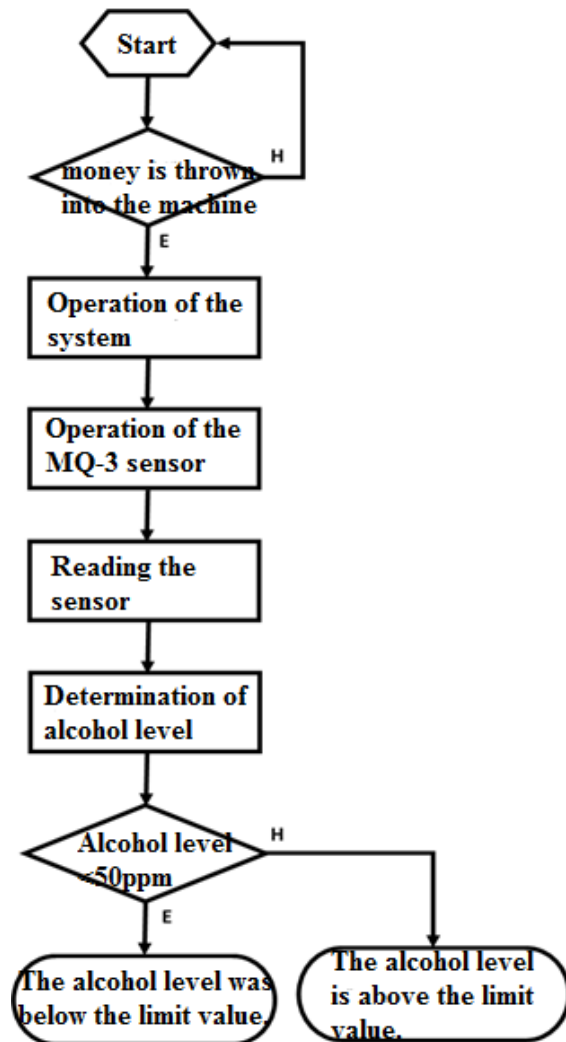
Start

money is thrown into the machine

H

E

Operation of the system

Operation of the MQ-3 sensor

Reading the sensor

Determination of alcohol level

Alcohol level <50ppm

H

E

The alcohol level was below the limit value.

The alcohol level is above the limit value.